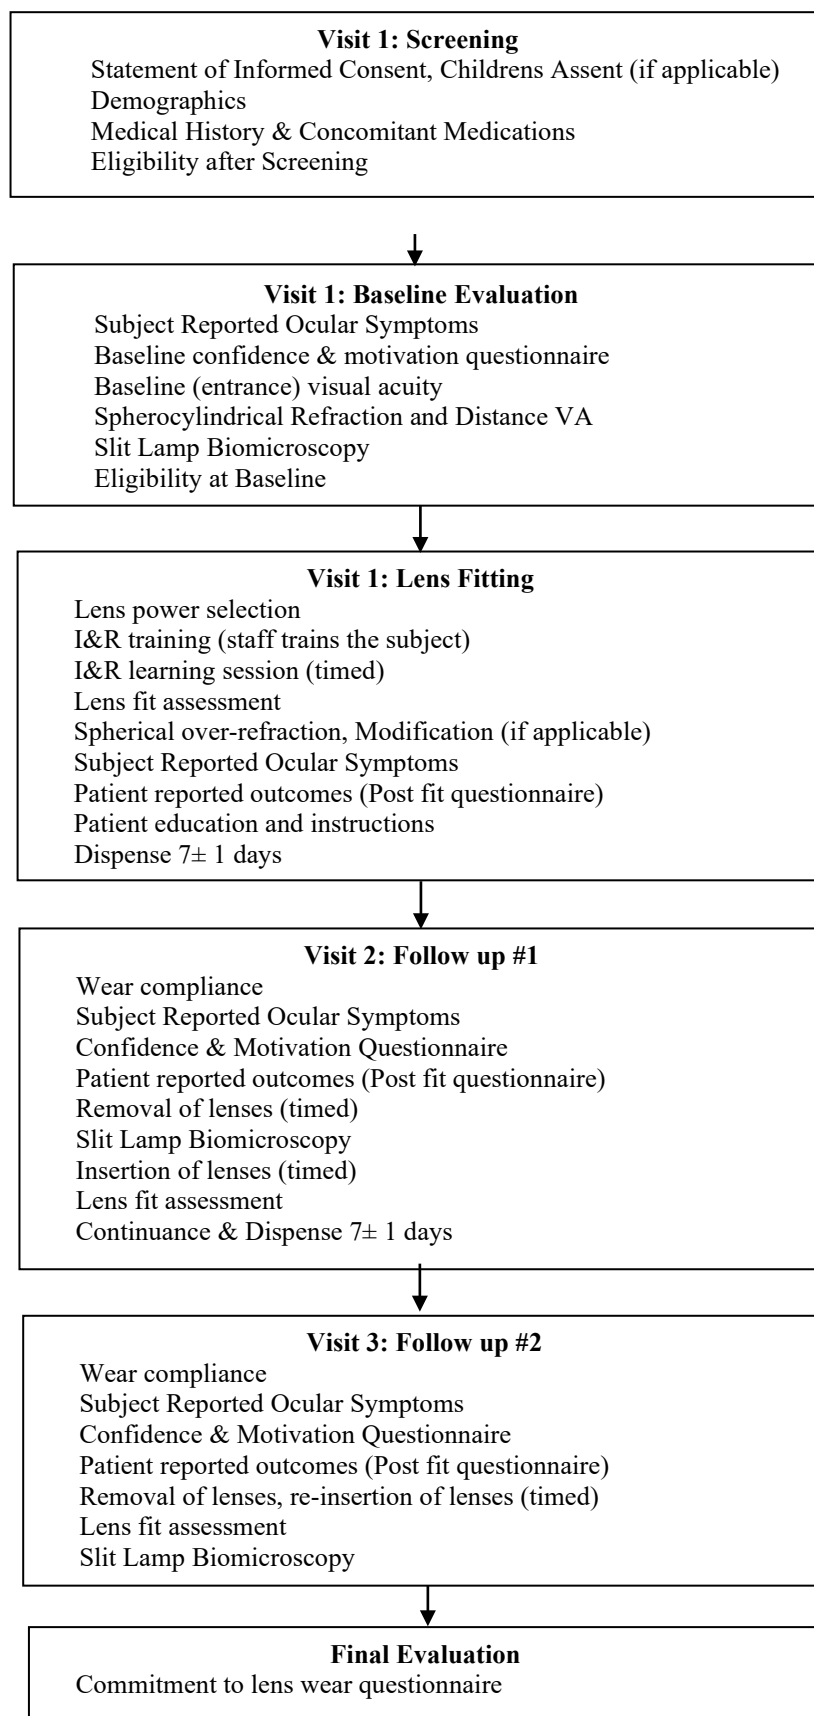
**Visit 1: Screening**
Statement of Informed Consent, Childrens Assent (if applicable)
Demographics
Medical History & Concomitant Medications
Eligibility after Screening

**Visit 1: Baseline Evaluation**
Subject Reported Ocular Symptoms
Baseline confidence & motivation questionnaire
Baseline (entrance) visual acuity
Spherocylindrical Refraction and Distance VA
Slit Lamp Biomicroscopy
Eligibility at Baseline

**Visit 1: Lens Fitting**
Lens power selection
I&R training (staff trains the subject)
I&R learning session (timed)
Lens fit assessment
Spherical over-refraction, Modification (if applicable)
Subject Reported Ocular Symptoms
Patient reported outcomes (Post fit questionnaire)
Patient education and instructions
Dispense 7± 1 days

**Visit 2: Follow up #1**
Wear compliance
Subject Reported Ocular Symptoms
Confidence & Motivation Questionnaire
Patient reported outcomes (Post fit questionnaire)
Removal of lenses (timed)
Slit Lamp Biomicroscopy
Insertion of lenses (timed)
Lens fit assessment
Continuance & Dispense 7± 1 days

**Visit 3: Follow up #2**
Wear compliance
Subject Reported Ocular Symptoms
Confidence & Motivation Questionnaire
Patient reported outcomes (Post fit questionnaire)
Removal of lenses, re-insertion of lenses (timed)
Lens fit assessment
Slit Lamp Biomicroscopy

**Final Evaluation**
Commitment to lens wear questionnaire